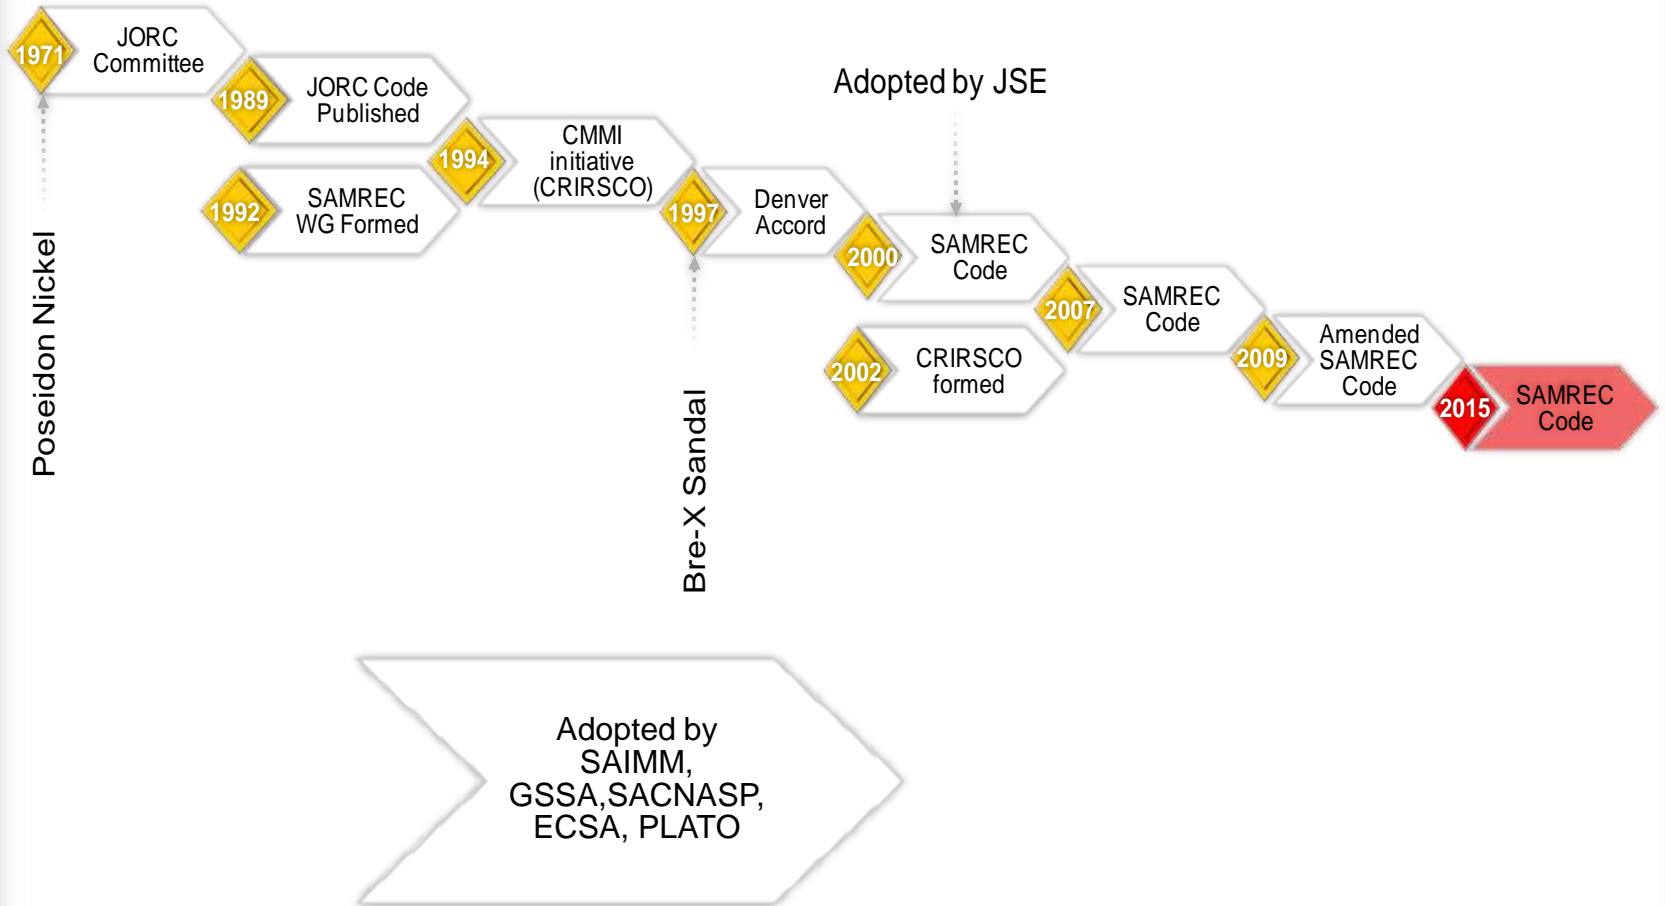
1971 JORC Committee

1989 JORC Code Published

1992 SAMREC WG Formed

1994 CMMI initiative (CRIRSCO)

1997 Denver Accord

Adopted by JSE

2000 SAMREC Code

2002 CRIRSCO formed

2007 SAMREC Code

2009 Amended SAMREC Code

2015 SAMREC Code

Poseidon Nickel

Bre-X Sandal

Adopted by SAIMM, GSSA,SACNASP, ECSA, PLATO